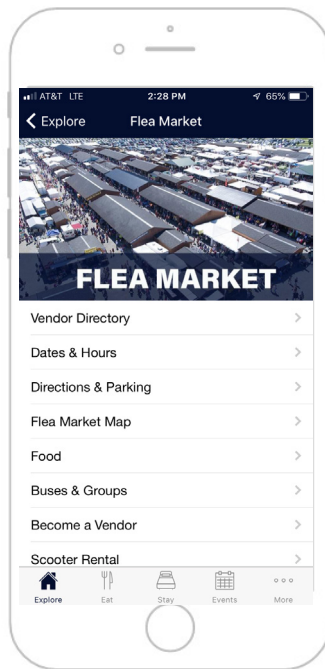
AT&T LTE 2:28 PM 65%

Explore Flea Market

FLEA MARKET

Vendor Directory

Dates & Hours

Directions & Parking

Flea Market Map

Food

Buses & Groups

Become a Vendor

Scooter Rental

Explore Eat Stay Events More